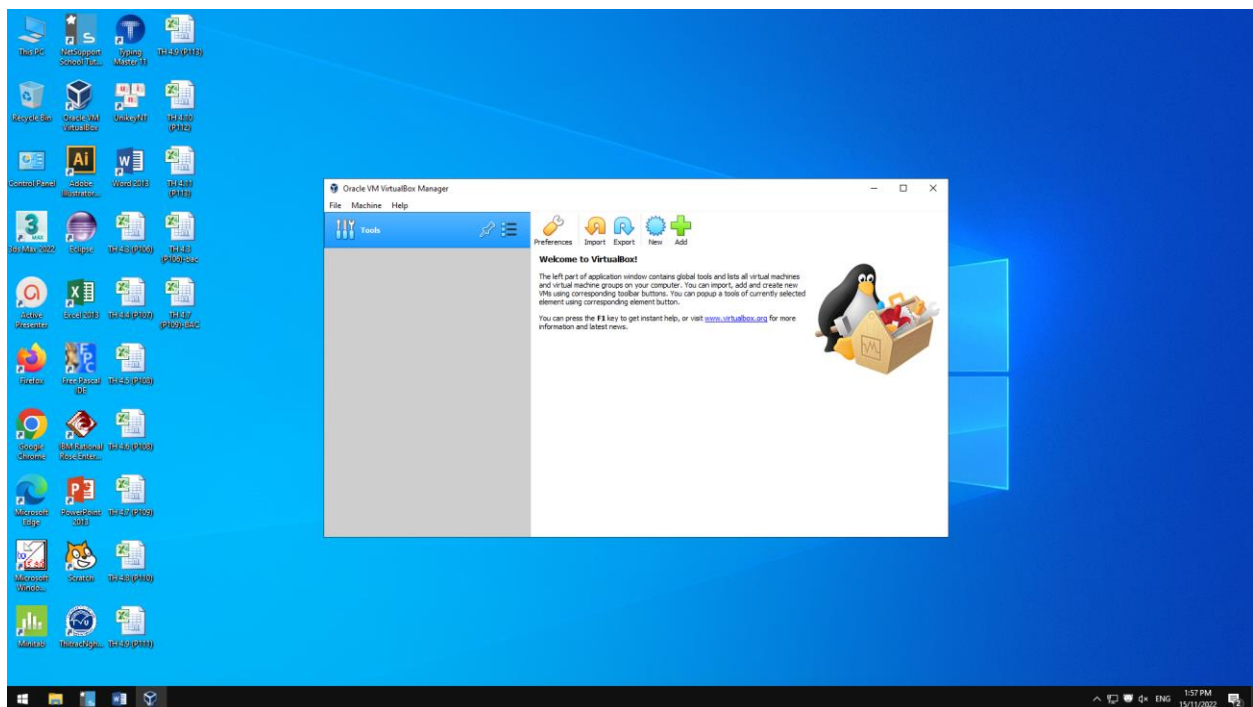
This PC
NetSupport School Tut...
Typing Master 11
TH 4.9 (P113)
Recycle Bin
Oracle VM VirtualBox
UnikeyNT
TH 4.10 (P114)
Control Panel
Adobe Illustrator...
Word 2013
TH 4.11 (P115)
3ds Max 2022
Eclipse
TH 4.3 (P106)
TH 4.3 (P106)-Bac
Active Presenter
Excel 2013
TH 4.4 (P107)
TH 4.7 (P109)-BAC
Firefox
Free Pascal IDE
TH 4.5 (P108)
Google Chrome
IBM Rational Rose Enter...
TH 4.6 (P108)
Microsoft Edge
PowerPoint 2013
TH 4.7 (P109)
Microsoft Windo...
Scratch
TH 4.8 (P110)
Minitab
ThitracNghi...
TH 4.9 (P111)

Oracle VM VirtualBox Manager
File Machine Help
Tools
Preferences Import Export New Add
Welcome to VirtualBox!
The left part of application window contains global tools and lists all virtual machines and virtual machine groups on your computer. You can import, add and create new VMs using corresponding toolbar buttons. You can popup a tools of currently selected element using corresponding element button.
You can press the F1 key to get instant help, or visit www.virtualbox.org for more information and latest news.

ENG 1:57 PM 15/11/2022